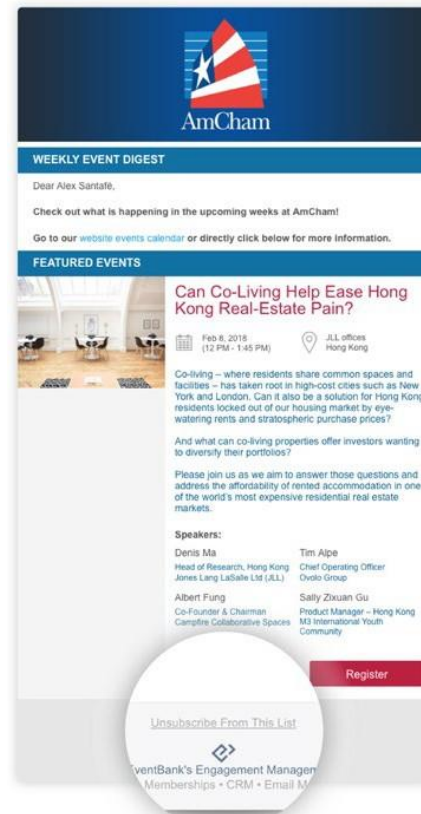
AmCham

WEEKLY EVENT DIGEST

Dear Alex Santafé,

Check out what is happening in the upcoming weeks at AmCham!

Go to our website events calendar or directly click below for more information.

FEATURED EVENTS

Can Co-Living Help Ease Hong Kong Real-Estate Pain?

Feb 6, 2018 (12 PM - 1:45 PM)

JLL offices Hong Kong

Co-living – where residents share common spaces and facilities – has taken root in high-cost cities such as New York and London. Can it also be a solution for Hong Kong residents locked out of our housing market by eye-watering rents and stratospheric purchase prices?

And what can co-living properties offer investors wanting to diversify their portfolios?

Please join us as we aim to answer those questions and address the affordability of rented accommodation in one of the world's most expensive residential real estate markets.

Speakers:

Denis Ma
Head of Research, Hong Kong Jones Lang LaSalle Ltd (JLL)

Tim Alpe
Chief Operating Officer Ovolo Group

Albert Fung
Co-Founder & Chairman Campfire Collaborative Spaces

Sally Zixuan Gu
Product Manager – Hong Kong M3 International Youth Community

Register

Unsubscribe From This List

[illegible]ventBank's Engagement Managen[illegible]
Memberships • CRM • Email M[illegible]